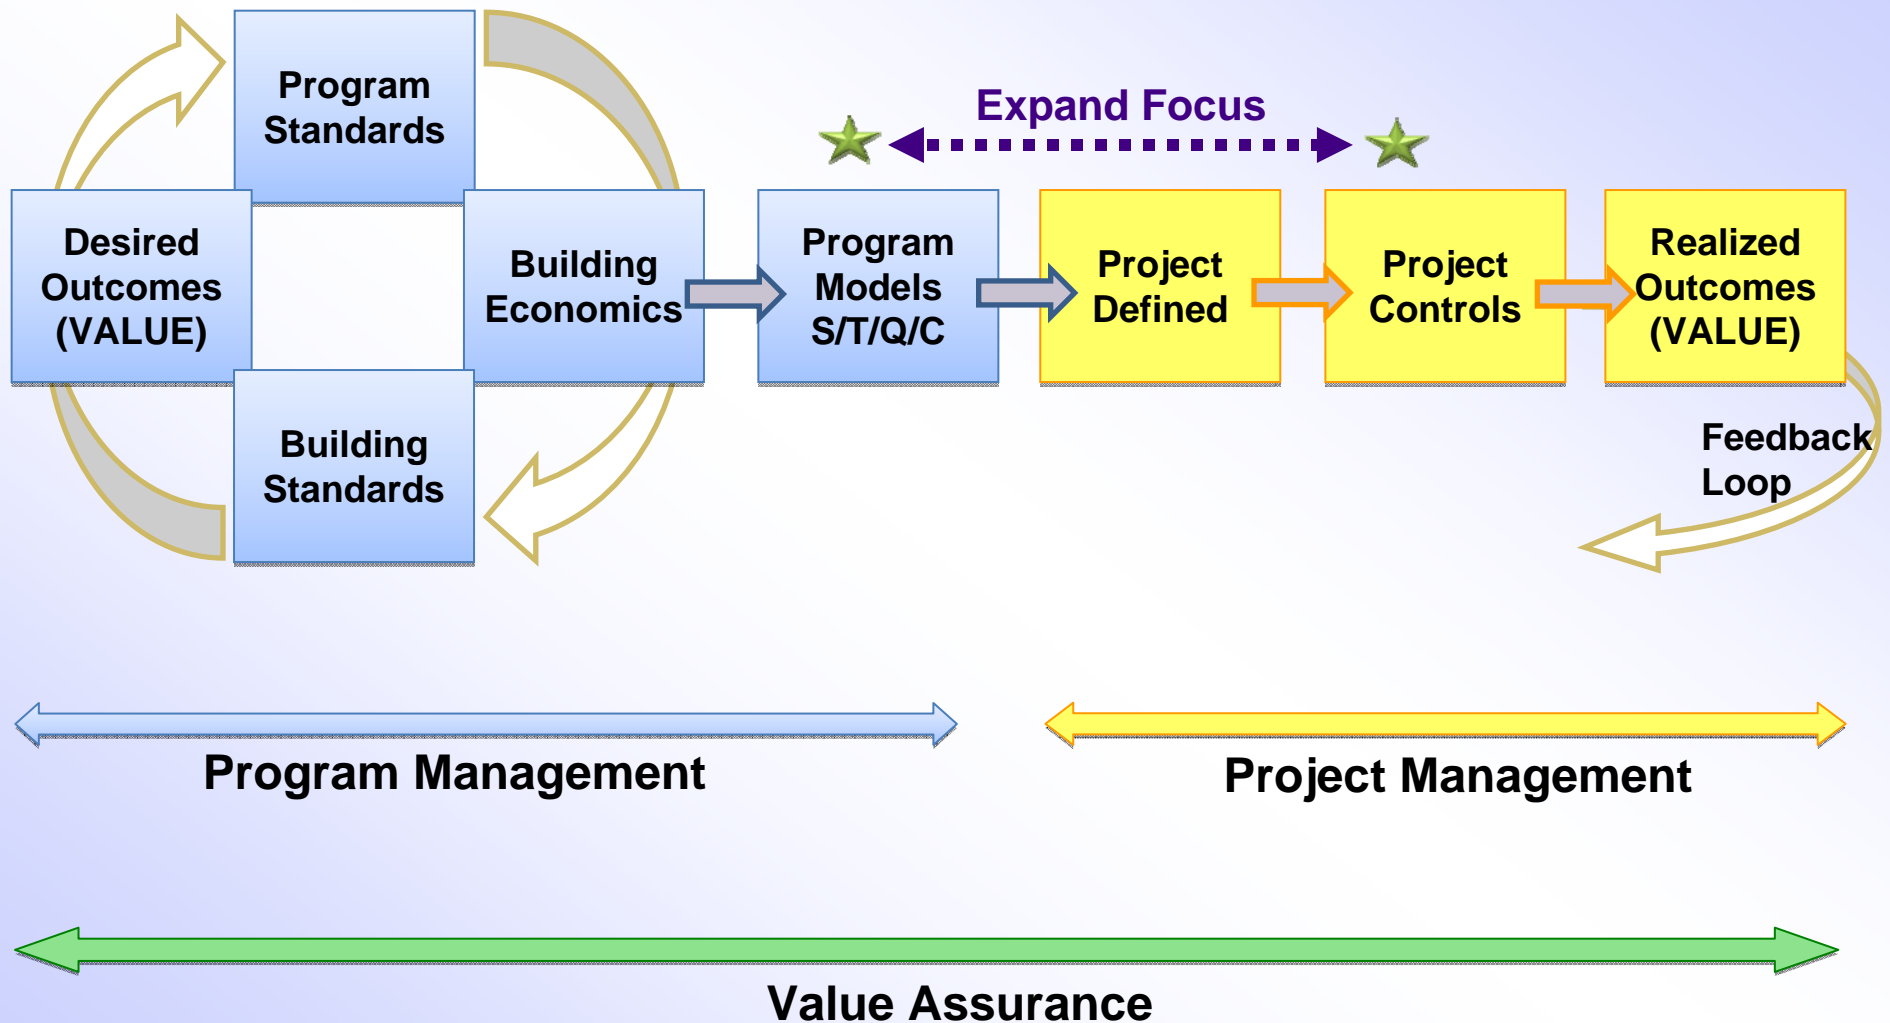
Program Standards

Desired Outcomes (VALUE)

Building Economics

Building Standards

Expand Focus

Program Models S/T/Q/C

Project Defined

Project Controls

Realized Outcomes (VALUE)

Feedback Loop

Program Management

Project Management

Value Assurance